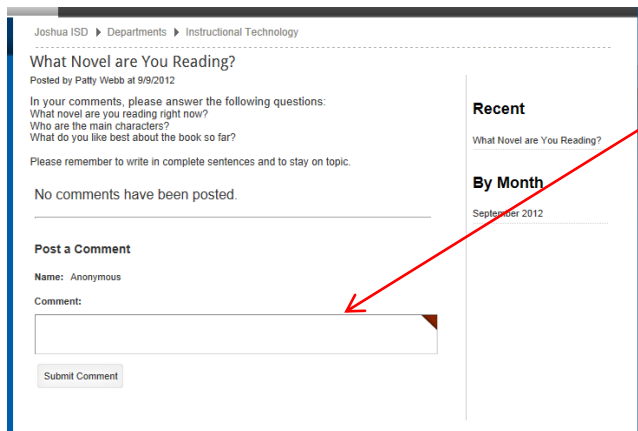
Joshua ISD ▸ Departments ▸ Instructional Technology

What Novel are You Reading?

Posted by Patty Webb at 9/9/2012

In your comments, please answer the following questions:
What novel are you reading right now?
Who are the main characters?
What do you like best about the book so far?

Please remember to write in complete sentences and to stay on topic.

No comments have been posted.

Post a Comment

Name: Anonymous

Comment:

Submit Comment

Recent

What Novel are You Reading?

By Month

September 2012